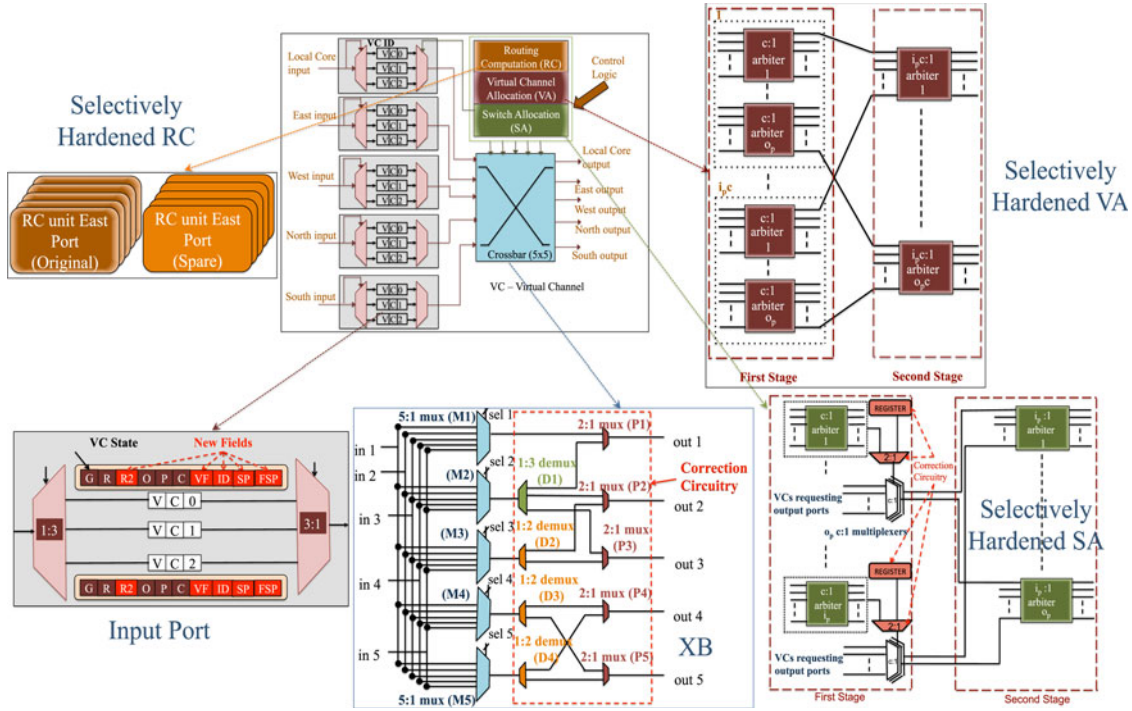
Selectively Hardened RC

RC unit East Port (Original)

RC unit East Port (Spare)

Local Core input

VC ID

VC 0
VC 1
VC 2

East input

West input

North input

South input

Routing Computation (RC)

Virtual Channel Allocation (VA)

Switch Allocation (SA)

Control Logic

Local Core output

East output

West output

North output

South output

Crossbar (5x5)

VC – Virtual Channel

I

c:1 arbiter 1

c:1 arbiter $o_p$

$i_p c$

c:1 arbiter 1

c:1 arbiter $o_p$

$i_p c$:1 arbiter 1

$i_p c$:1 arbiter $o_p c$

Selectively Hardened VA

First Stage

Second Stage

VC State

New Fields

G R R2 O P C VF ID SP FSP

VC 0

VC 1

VC 2

G R R2 O P C VF ID SP FSP

1:3

3:1

Input Port

5:1 mux (M1)

sel 1

in 1

in 2

sel 2

(M2)

in 3

sel 3

(M3)

in 4

sel 4

(M4)

in 5

sel 5

5:1 mux (M5)

2:1 mux (P1)

out 1

1:3 demux (D1)

2:1 mux (P2)

Correction Circuitry

out 2

1:2 demux (D2)

2:1 mux (P3)

out 3

1:2 demux (D3)

2:1 mux (P4)

out 4

1:2 demux (D4)

2:1 mux (P5)

out 5

XB

c:1 arbiter 1

REGISTER

2:1

Correction Circuitry

VCs requesting output ports

c:1

$o_p$ c:1 multiplexers

REGISTER

c:1 arbiter $i_p$

2:1

VCs requesting output ports

$i_p$:1 arbiter 1

$i_p$:1 arbiter $o_p$

Selectively Hardened SA

First Stage

Second Stage